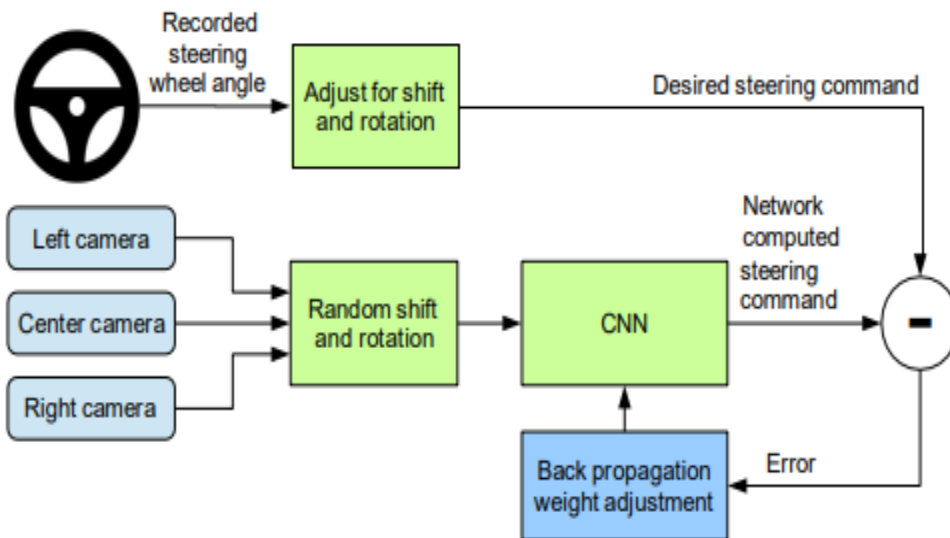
Recorded steering wheel angle

Adjust for shift and rotation

Desired steering command

Left camera

Center camera

Right camera

Random shift and rotation

CNN

Network computed steering command

-

Back propagation weight adjustment

Error